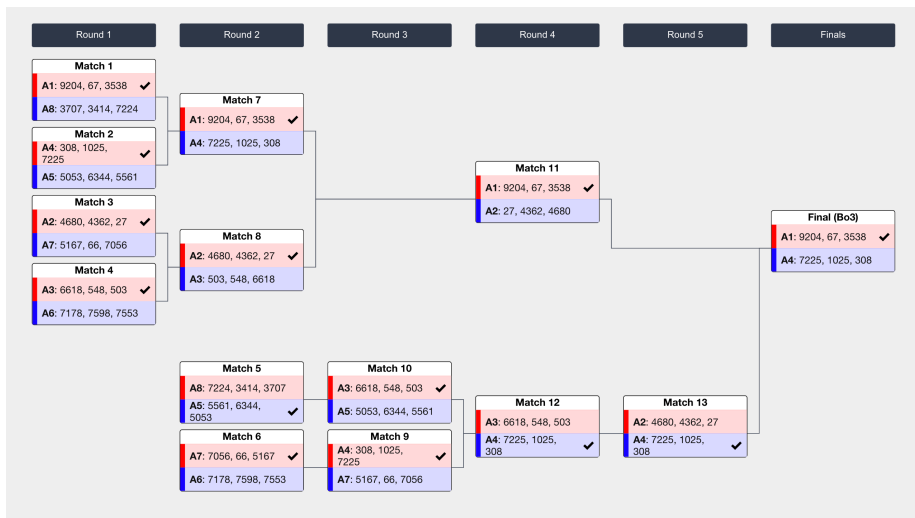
Round 1

Round 2

Round 3

Round 4

Round 5

Finals

Match 1
A1: 9204, 67, 3538 ✔
A8: 3707, 3414, 7224

Match 2
A4: 308, 1025, 7225 ✔
A5: 5053, 6344, 5561

Match 3
A2: 4680, 4362, 27 ✔
A7: 5167, 66, 7056

Match 4
A3: 6618, 548, 503 ✔
A6: 7178, 7598, 7553

Match 7
A1: 9204, 67, 3538 ✔
A4: 7225, 1025, 308

Match 8
A2: 4680, 4362, 27 ✔
A3: 503, 548, 6618

Match 5
A8: 7224, 3414, 3707
A5: 5561, 6344, 5053 ✔

Match 6
A7: 7056, 66, 5167 ✔
A6: 7178, 7598, 7553

Match 10
A3: 6618, 548, 503 ✔
A5: 5053, 6344, 5561

Match 9
A4: 308, 1025, 7225 ✔
A7: 5167, 66, 7056

Match 11
A1: 9204, 67, 3538 ✔
A2: 27, 4362, 4680

Match 12
A3: 6618, 548, 503
A4: 7225, 1025, 308 ✔

Match 13
A2: 4680, 4362, 27
A4: 7225, 1025, 308 ✔

Final (Bo3)
A1: 9204, 67, 3538 ✔
A4: 7225, 1025, 308